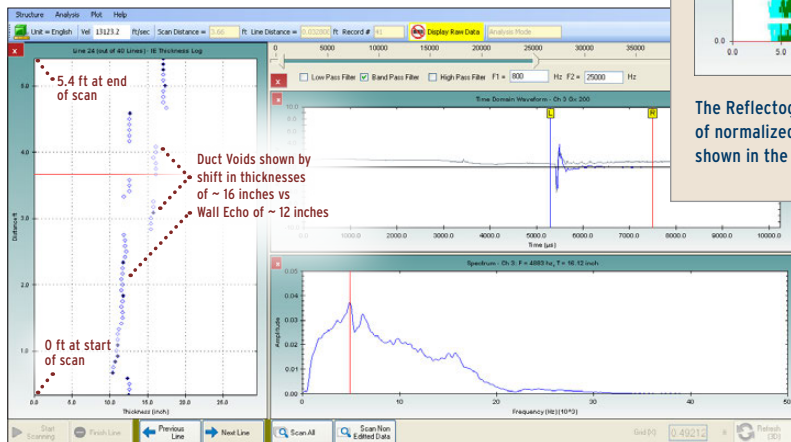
Structure Analysis Plot Help

Unit = English Vel 13123.2 ft/sec Scan Distance = 3.66 ft Line Distance = 0.032808 ft Record # 41 Display Raw Data Analysis Mode

Line 24 (out of 40 Lines) : IE Thickness Log

5.4 ft at end of scan

Duct Voids shown by shift in thicknesses of ~ 16 inches vs Wall Echo of ~ 12 inches

0 ft at start of scan

Distance ft

5.0
4.0
3.0
2.0
1.0
0.0

0.0 5.0 10.0 15.0 20.0 25.0

Thickness (inch)

0 5000 10000 15000 20000 25000 30000 35000

Low Pass Filter Band Pass Filter High Pass Filter F1 = 800 Hz F2 = 25000 Hz

Time Domain Waveform - Ch 3 Gv 200

L R

10.0 8.0 6.0 4.0 2.0 0.0

0.0 1000.0 2000.0 3000.0 4000.0 5000.0 6000.0 7000.0 8000.0 9000.0 10000.0

Time (μs)

Spectrum - Ch 3: F = 4883 hz, T = 16.13 inch

0.05 0.04 0.03 0.02 0.01 0.00

Amplitude

0 10 20 30 40 50

Frequency (Hz)(10^3)

0.0 0.0 5.0

The Reflectog
of normalized
shown in the

Start Scanning Finish Line Previous Line Next Line Scan All Scan Non Edited Data Grid [ft] 0.49212 Refresh (3D)